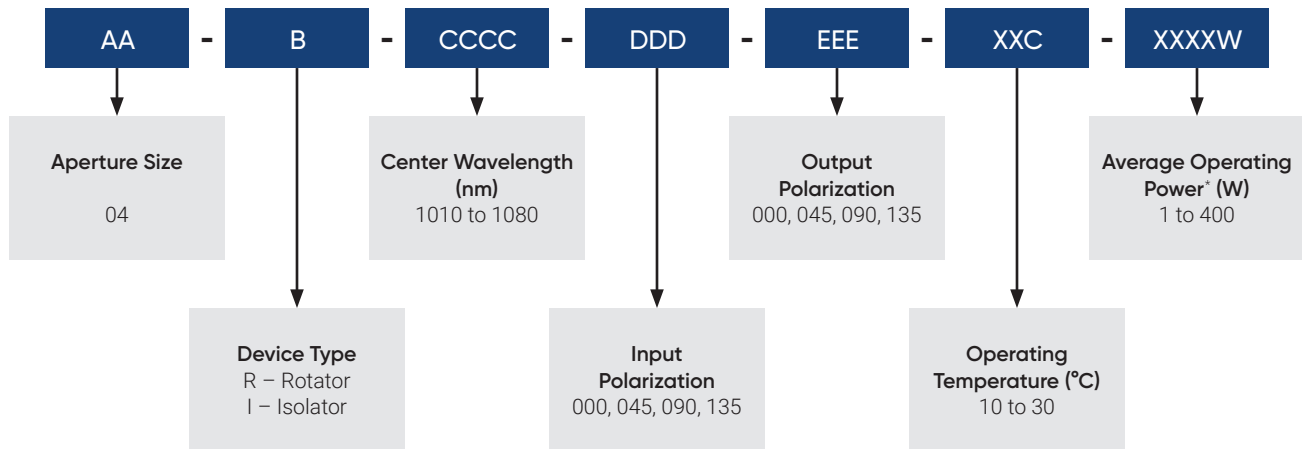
AA - B - CCCC - DDD - EEE - XXC - XXXXW

Aperture Size
04

Center Wavelength (nm)
1010 to 1080

Output Polarization
000, 045, 090, 135

Average Operating Power* (W)
1 to 400

Device Type
R – Rotator
I – Isolator

Input Polarization
000, 045, 090, 135

Operating Temperature (°C)
10 to 30